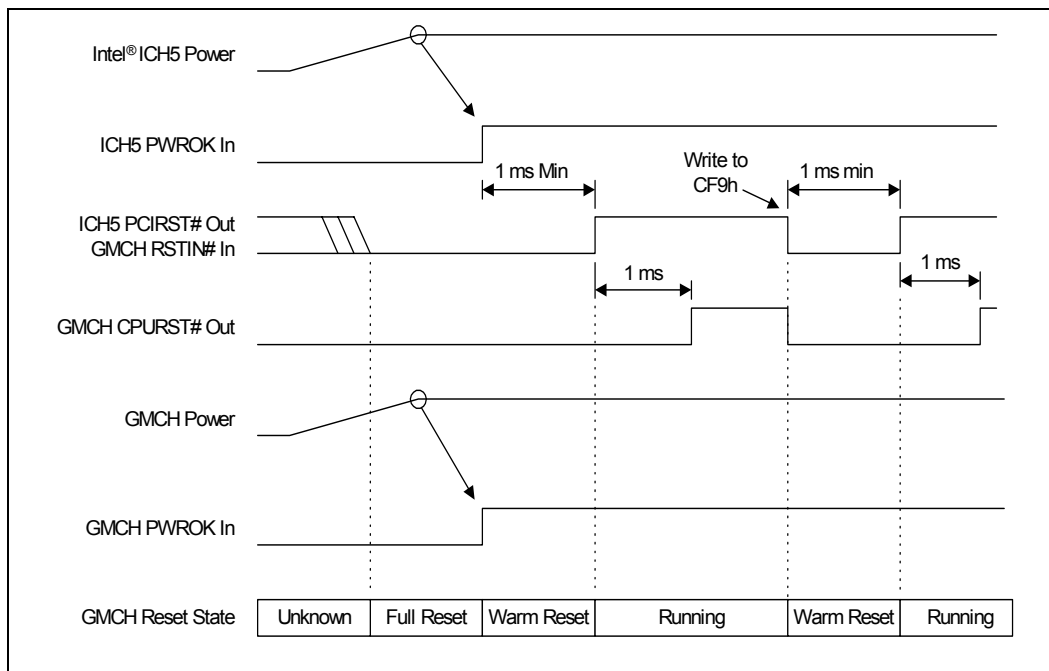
Intel® ICH5 Power

ICH5 PWROK In

1 ms Min

Write to CF9h

1 ms min

ICH5 PCIRST# Out
GMCH RSTIN# In

1 ms

1 ms

GMCH CPURST# Out

GMCH Power

GMCH PWROK In

GMCH Reset State

| Unknown | Full Reset | Warm Reset | Running | Warm Reset | Running |
|---|---|---|---|---|---|